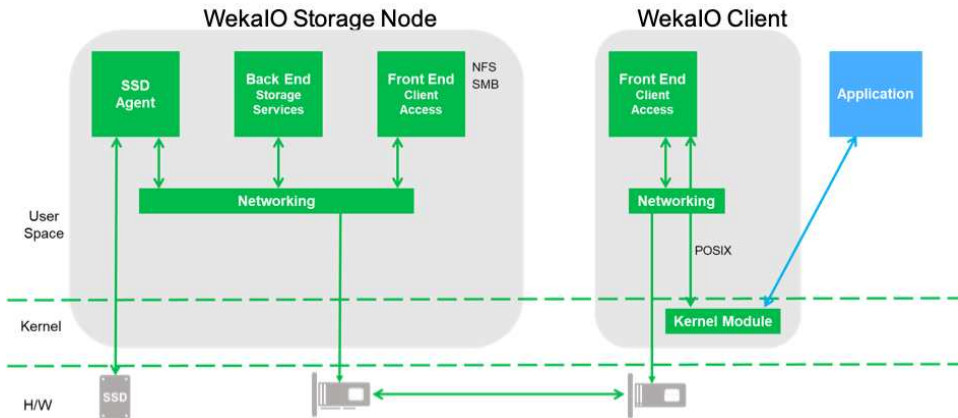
WekaIO Storage Node

WekaIO Client

SSD Agent

Back End Storage Services

Front End Client Access

NFS
SMB

Front End Client Access

Application

Networking

Networking

User Space

POSIX

Kernel

Kernel Module

H/W

SSD